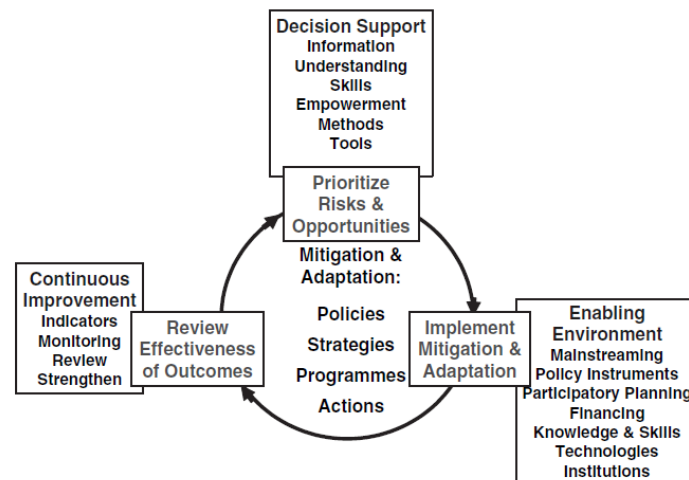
Decision Support
Information
Understanding
Skills
Empowerment
Methods
Tools

Prioritize Risks & Opportunities

Mitigation & Adaptation:

Policies
Strategies
Programmes
Actions

Continuous Improvement
Indicators
Monitoring
Review
Strengthen

Review Effectiveness of Outcomes

Implement Mitigation & Adaptation

Enabling Environment
Mainstreaming
Policy Instruments
Participatory Planning
Financing
Knowledge & Skills
Technologies
Institutions